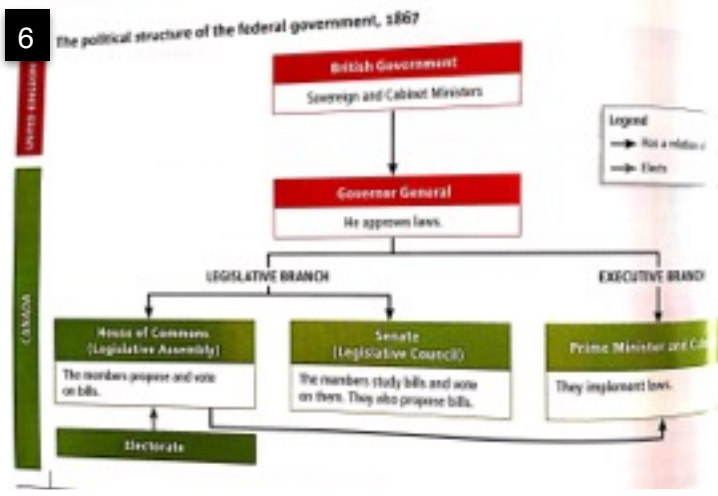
6

The political structure of the federal government, 1867

UNITED KINGDOM

British Government

Sovereign and Cabinet Ministers

Legend

Has a relation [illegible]

Elects

CANADA

Governor General

He approves laws.

LEGISLATIVE BRANCH

EXECUTIVE BRANCH

House of Commons (Legislative Assembly)

The members propose and vote on bills.

Senate (Legislative Council)

The members study bills and vote on them. They also propose bills.

Prime Minister and Ca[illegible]

They implement laws.

Electorate